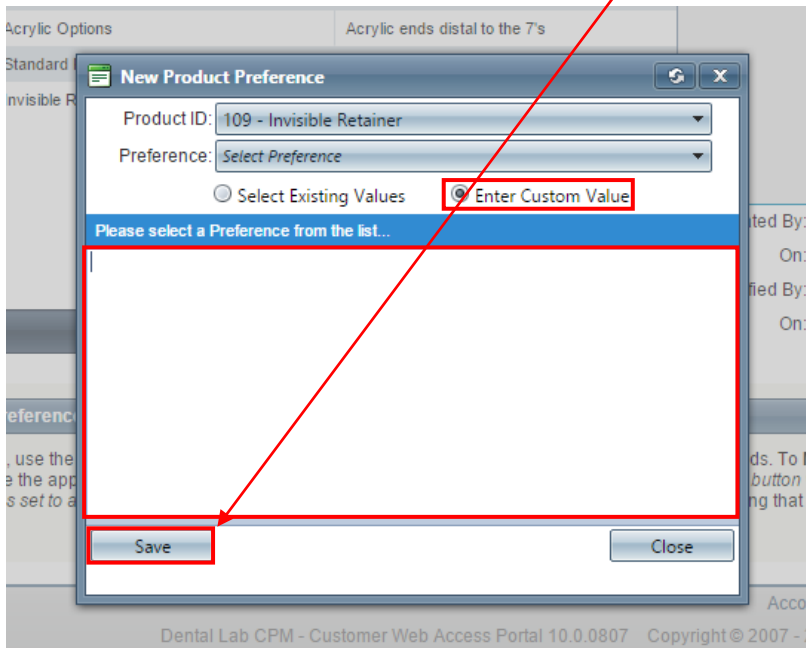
Acrylic Options | Acrylic ends distal to the 7's
Standard
Invisible R

New Product Preference

Product ID: 109 - Invisible Retainer
Preference: Select Preference

Select Existing Values
Enter Custom Value

Please select a Preference from the list...

Save
Close

ted By:
On:
fied By:
On:

eference

, use the
e the app
s set to a

ds. To
button
ng that

Acco

Dental Lab CPM - Customer Web Access Portal 10.0.0807 Copyright © 2007 -